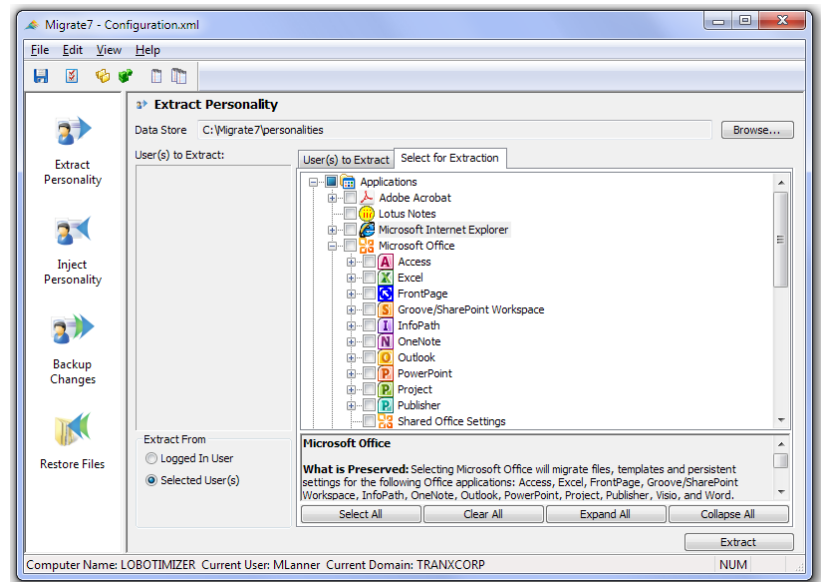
Migrate7 - Configuration.xml

File Edit View Help

Extract Personality

Data Store C:\Migrate7\personalities Browse...

User(s) to Extract:

User(s) to Extract Select for Extraction

Applications
Adobe Acrobat
Lotus Notes
Microsoft Internet Explorer
Microsoft Office
Access
Excel
FrontPage
Groove/SharePoint Workspace
InfoPath
OneNote
Outlook
PowerPoint
Project
Publisher
Shared Office Settings

Extract Personality

Inject Personality

Backup Changes

Restore Files

Extract From
Logged In User
Selected User(s)

Microsoft Office

What is Preserved: Selecting Microsoft Office will migrate files, templates and persistent settings for the following Office applications: Access, Excel, FrontPage, Groove/SharePoint Workspace, InfoPath, OneNote, Outlook, PowerPoint, Project, Publisher, Visio, and Word.

Select All Clear All Expand All Collapse All

Extract

Computer Name: LOBOTIMIZER Current User: MLanner Current Domain: TRANXCORP NUM